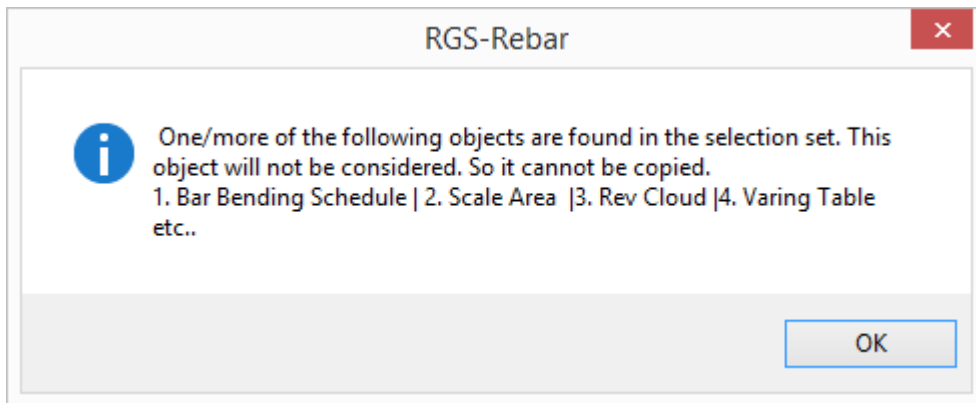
RGS-Rebar

One/more of the following objects are found in the selection set. This object will not be considered. So it cannot be copied.
1. Bar Bending Schedule | 2. Scale Area |3. Rev Cloud |4. Varing Table etc..

OK